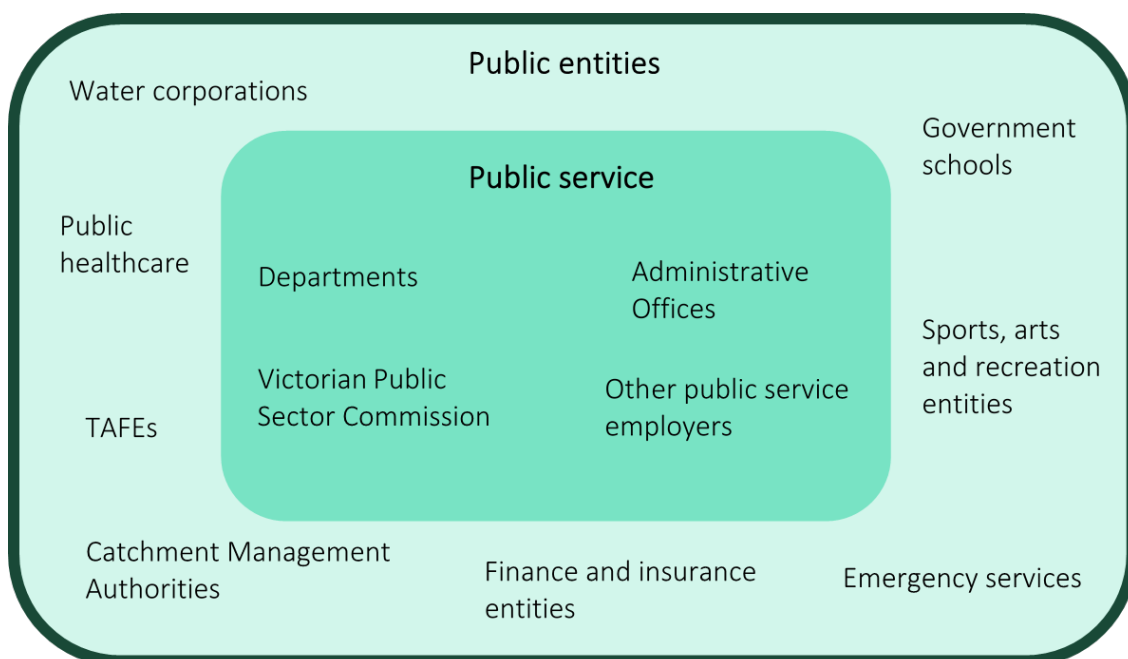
Public entities

Water corporations

Government schools

Public service

Public healthcare

Departments

Administrative Offices

Victorian Public Sector Commission

Other public service employers

Sports, arts and recreation entities

TAFEs

Catchment Management Authorities

Finance and insurance entities

Emergency services